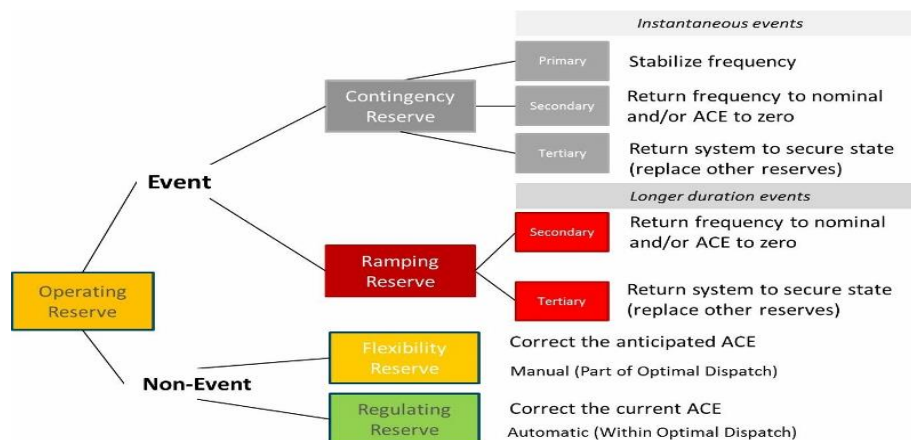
Operating Reserve

Event

Contingency Reserve

Instantaneous events

Primary
Stabilize frequency

Secondary
Return frequency to nominal and/or ACE to zero

Tertiary
Return system to secure state (replace other reserves)

Ramping Reserve

Longer duration events

Secondary
Return frequency to nominal and/or ACE to zero

Tertiary
Return system to secure state (replace other reserves)

Non-Event

Flexibility Reserve
Correct the anticipated ACE
Manual (Part of Optimal Dispatch)

Regulating Reserve
Correct the current ACE
Automatic (Within Optimal Dispatch)